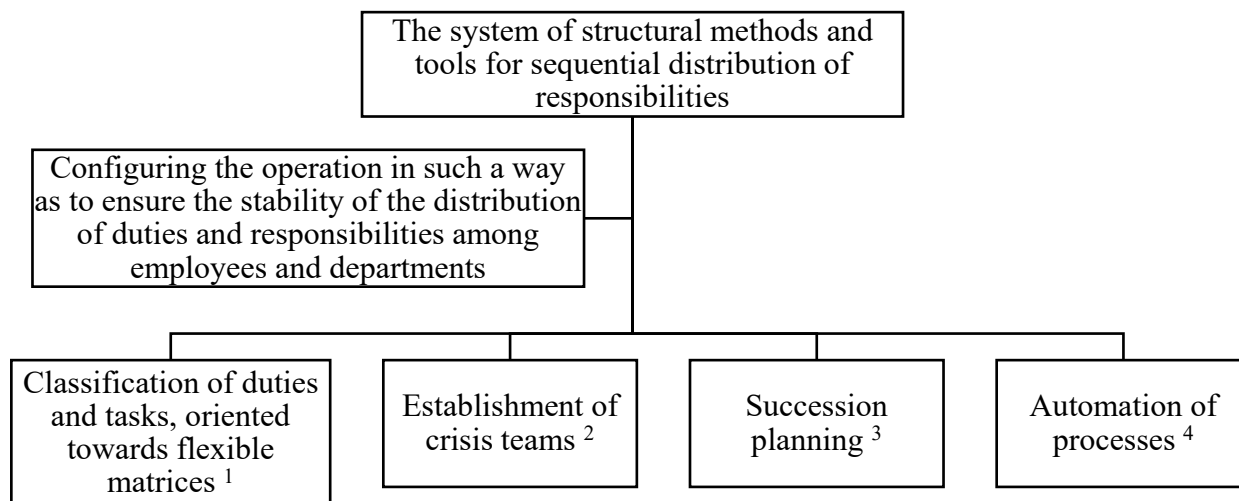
The system of structural methods and tools for sequential distribution of responsibilities

Configuring the operation in such a way as to ensure the stability of the distribution of duties and responsibilities among employees and departments

Classification of duties and tasks, oriented towards flexible matrices $^1$

Establishment of crisis teams $^2$

Succession planning $^3$

Automation of processes $^4$